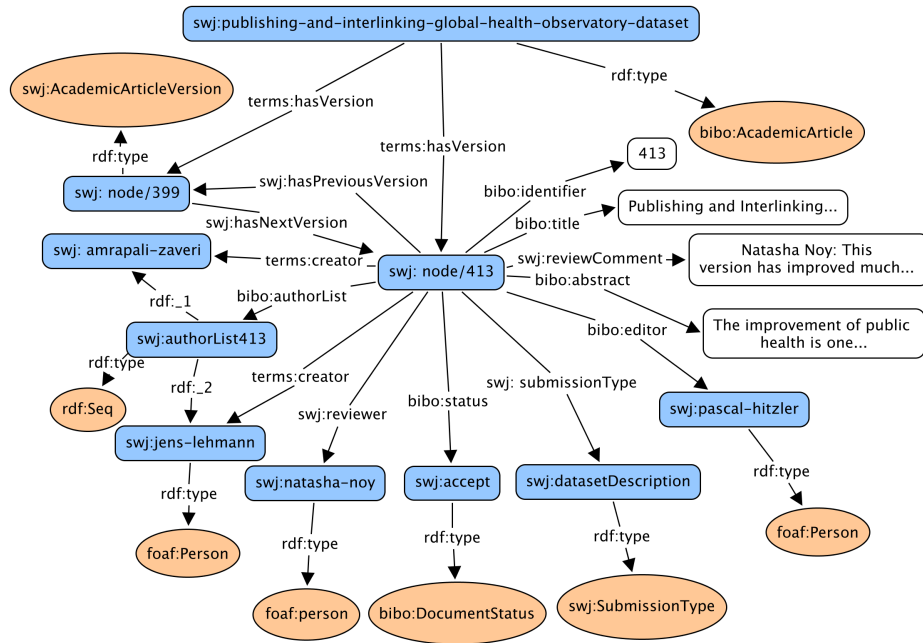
swj:publishing-and-interlinking-global-health-observatory-dataset

swj:AcademicArticleVersion

terms:hasVersion

rdf:type

bibo:AcademicArticle

terms:hasVersion

rdf:type

413

bibo:identifier

swj: node/399

swj:hasPreviousVersion

bibo:title

Publishing and Interlinking...

swj:hasNextVersion

swj: amrapali-zaveri

terms:creator

swj: node/413

swj:reviewComment

Natasha Noy: This version has improved much...

bibo:abstract

rdf:_1

bibo:authorList

bibo:editor

The improvement of public health is one...

swj:authorList413

rdf:type

rdf:_2

terms:creator

rdf:Seq

swj:reviewer

bibo:status

swj: submissionType

swj:pascal-hitzler

swj:jens-lehmann

swj:natasha-noy

swj:accept

swj:datasetDescription

rdf:type

rdf:type

rdf:type

rdf:type

rdf:type

foaf:Person

foaf:Person

foaf:person

bibo:DocumentStatus

swj:SubmissionType